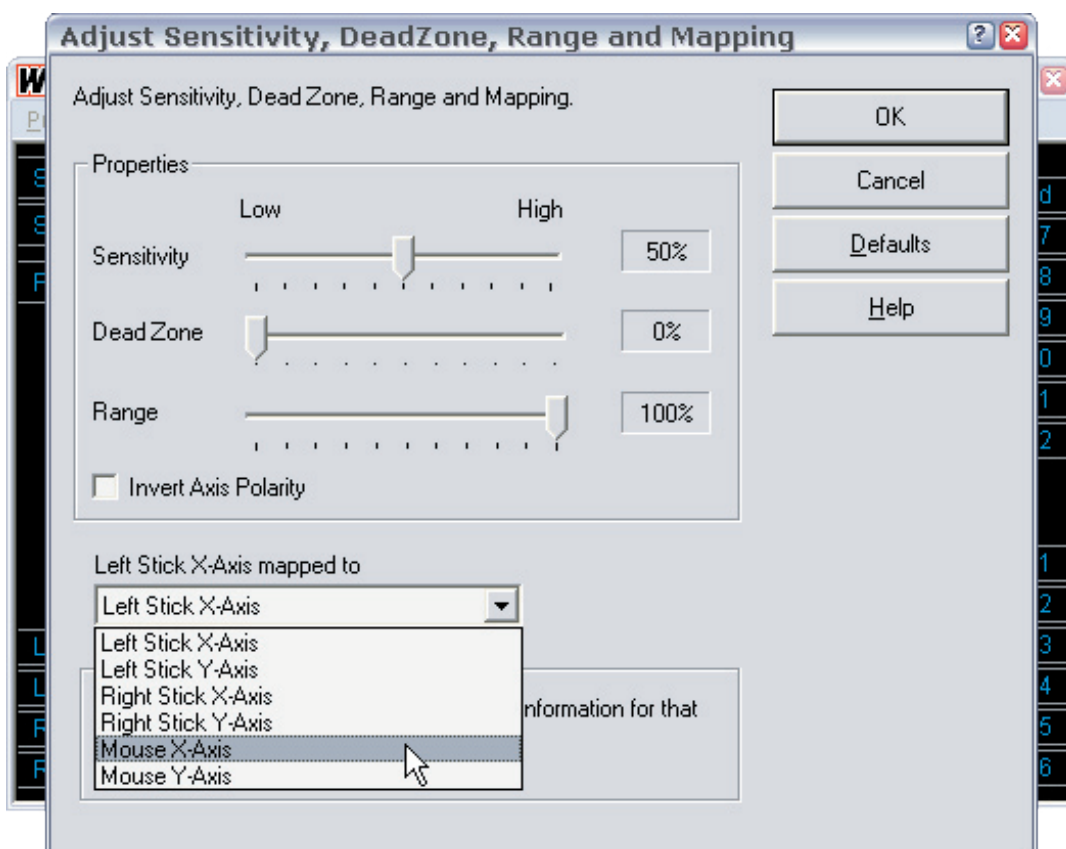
Adjust Sensitivity, DeadZone, Range and Mapping

Adjust Sensitivity, Dead Zone, Range and Mapping.

OK

Cancel

Defaults

Help

Properties

Low

High

Sensitivity

50%

Dead Zone

0%

Range

100%

Invert Axis Polarity

Left Stick X-Axis mapped to

Left Stick X-Axis

Left Stick X-Axis
Left Stick Y-Axis
Right Stick X-Axis
Right Stick Y-Axis
Mouse X-Axis
Mouse Y-Axis

nformation for that